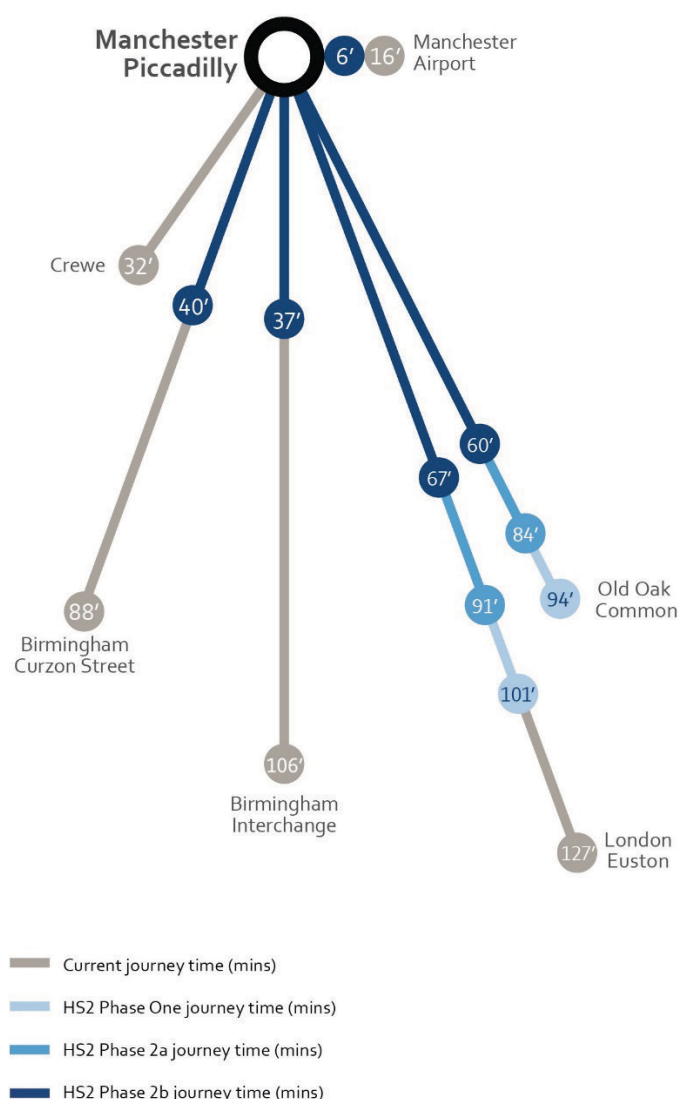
Manchester Piccadilly

6′ 16′ Manchester Airport

Crewe 32′

40′

37′

60′

67′

84′

94′ Old Oak Common

91′

88′ Birmingham Curzon Street

101′

106′ Birmingham Interchange

127′ London Euston

Current journey time (mins)

HS2 Phase One journey time (mins)

HS2 Phase 2a journey time (mins)

HS2 Phase 2b journey time (mins)